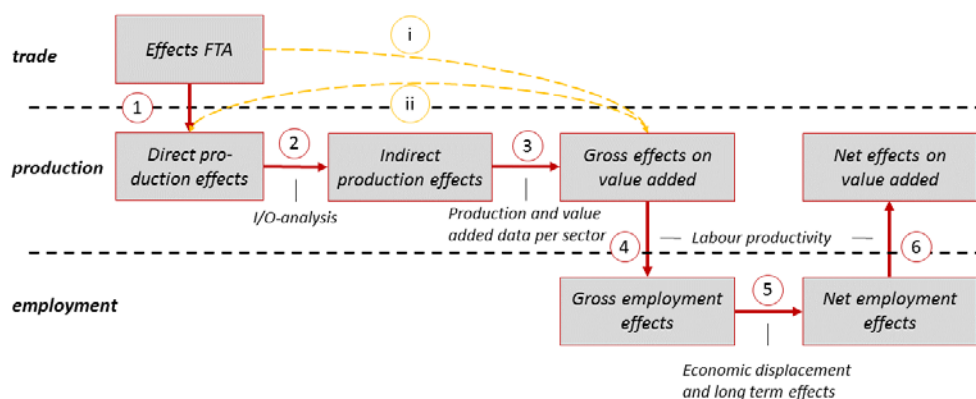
trade

Effects FTA

i

1

ii

production

Direct production effects

2

Indirect production effects

3

Gross effects on value added

Net effects on value added

I/O-analysis

Production and value added data per sector

4

Labour productivity

6

employment

Gross employment effects

5

Net employment effects

Economic displacement and long term effects